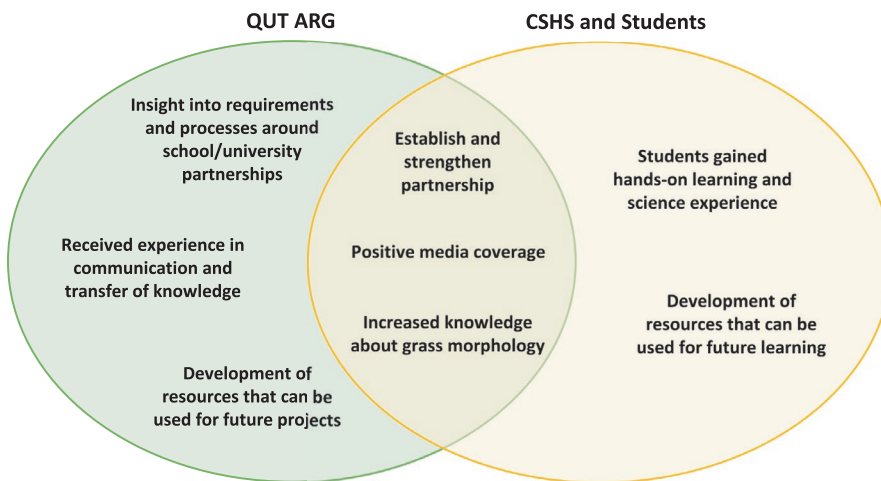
QUT ARG

CSHS and Students

Insight into requirements and processes around school/university partnerships

Received experience in communication and transfer of knowledge

Development of resources that can be used for future projects

Establish and strengthen partnership

Positive media coverage

Increased knowledge about grass morphology

Students gained hands-on learning and science experience

Development of resources that can be used for future learning